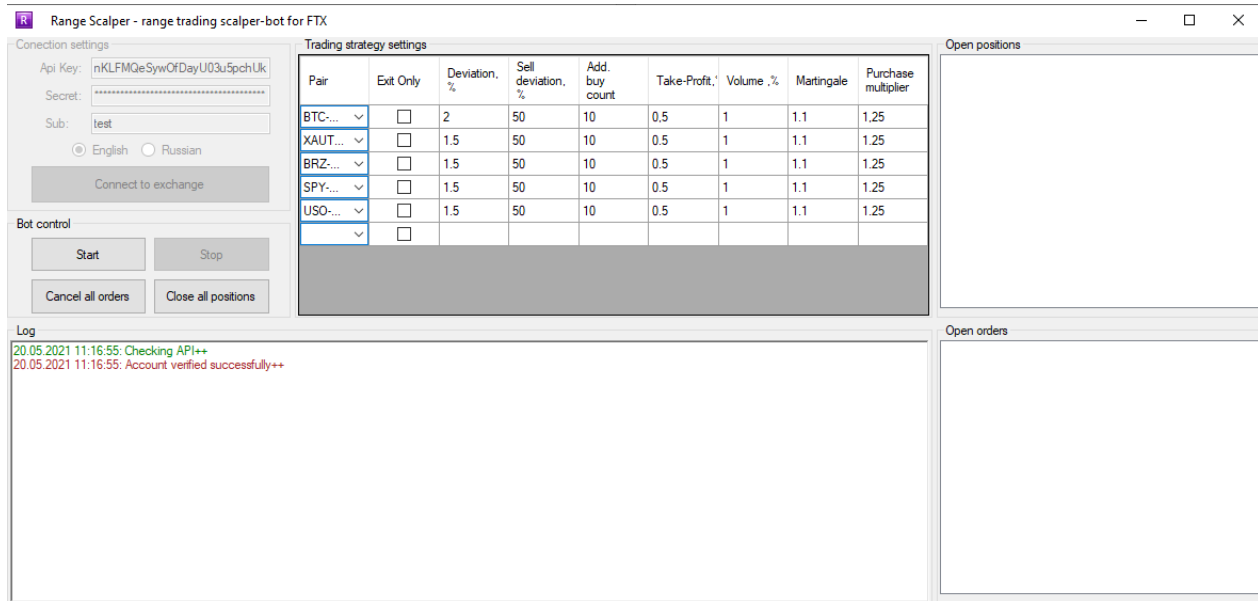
R Range Scalper - range trading scalper-bot for FTX

Conection settings

Api Key: nKLFMQeSywOfDayU03u5pchUk

Secret: ****************************************

Sub: test

English Russian

Connect to exchange

Bot control

Start Stop

Cancel all orders Close all positions

Trading strategy settings

| Pair | Exit Only | Deviation, % | Sell deviation, % | Add. buy count | Take-Profit,' | Volume ,% | Martingale | Purchase multiplier |
|---|---|---|---|---|---|---|---|---|
| BTC-... | | 2 | 50 | 10 | 0,5 | 1 | 1.1 | 1,25 |
| XAUT... | | 1.5 | 50 | 10 | 0.5 | 1 | 1.1 | 1,25 |
| BRZ-... | | 1.5 | 50 | 10 | 0.5 | 1 | 1.1 | 1,25 |
| SPY-... | | 1.5 | 50 | 10 | 0.5 | 1 | 1.1 | 1,25 |
| USO-... | | 1.5 | 50 | 10 | 0.5 | 1 | 1.1 | 1,25 |
| | | | | | | | | |

Open positions

Log

20.05.2021 11:16:55: Checking API++
20.05.2021 11:16:55: Account verified successfully++

Open orders